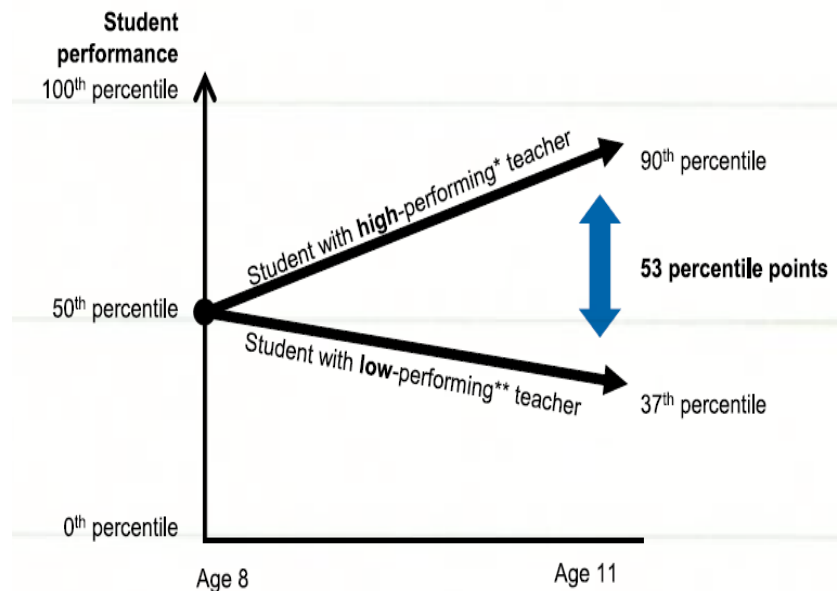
Student performance

100$^{th}$ percentile

Student with **high**-performing* teacher

90$^{th}$ percentile

53 percentile points

50$^{th}$ percentile

Student with **low**-performing** teacher

37$^{th}$ percentile

0$^{th}$ percentile

Age 8

Age 11